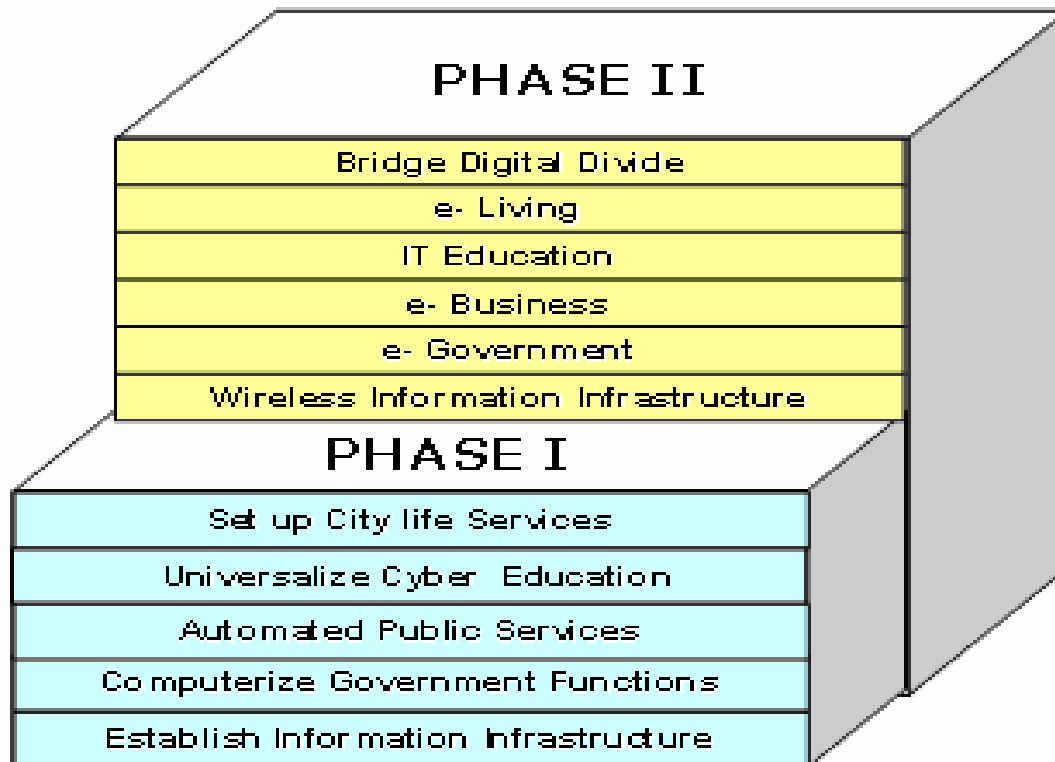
PHASE II

Bridge Digital Divide

e- Living

IT Education

e- Business

e- Government

Wireless Information Infrastructure

PHASE I

Set up City life Services

Universalize Cyber Education

Automated Public Services

Computerize Government Functions

Establish Information Infrastructure